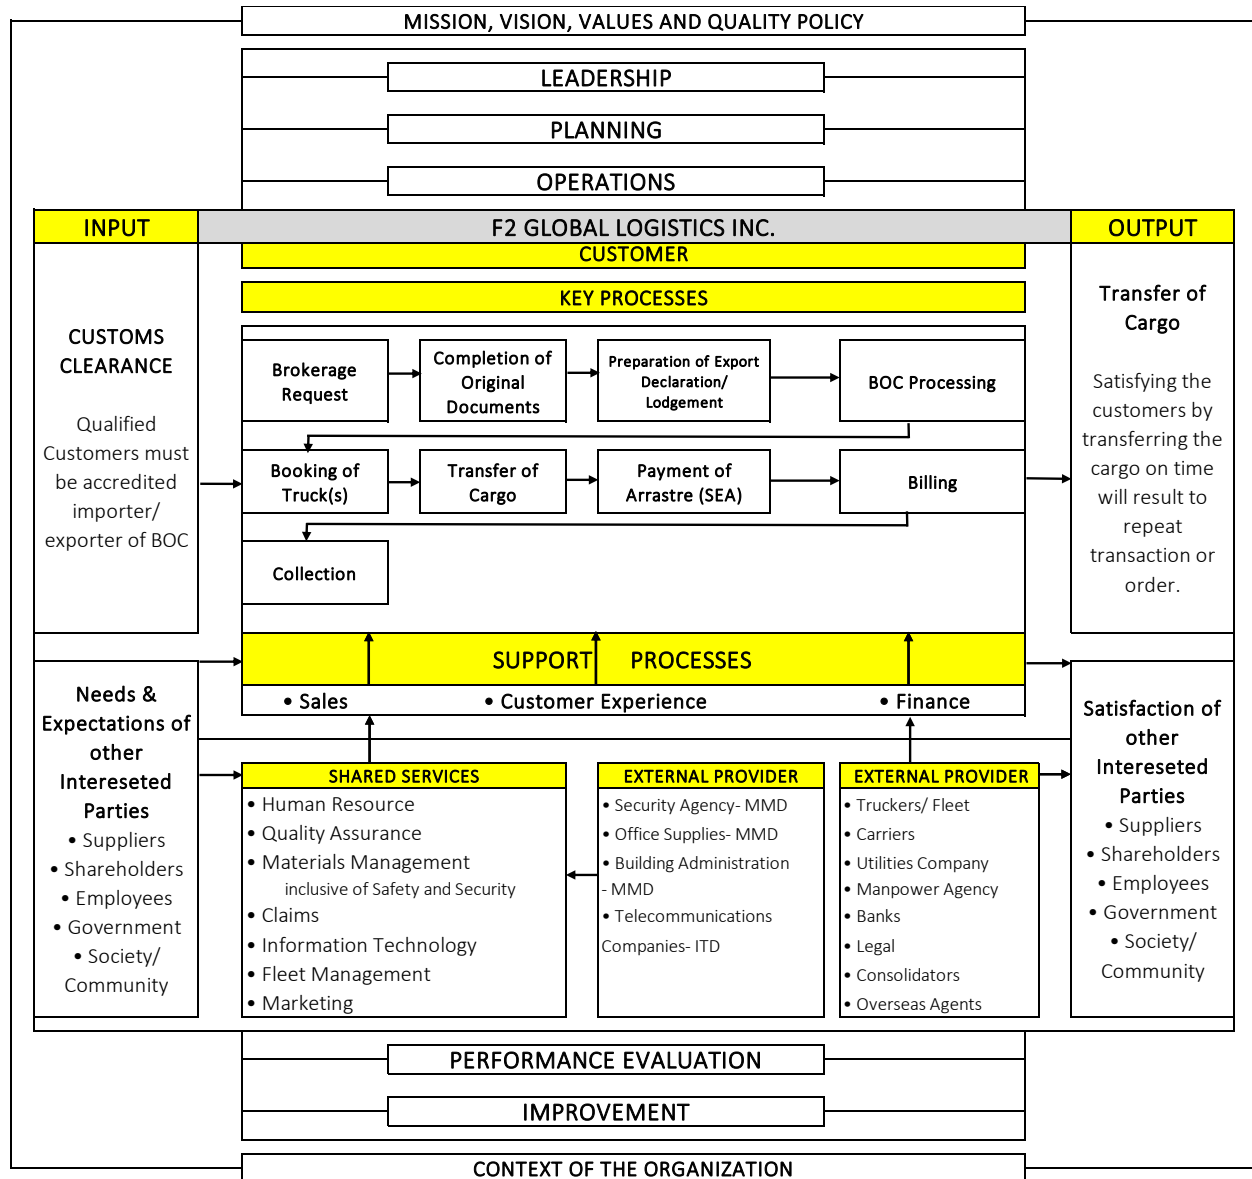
MISSION, VISION, VALUES AND QUALITY POLICY

LEADERSHIP

PLANNING

OPERATIONS

INPUT

F2 GLOBAL LOGISTICS INC.

OUTPUT

CUSTOMER

KEY PROCESSES

CUSTOMS CLEARANCE

Qualified Customers must be accredited importer/ exporter of BOC

Brokerage Request

Completion of Original Documents

Preparation of Export Declaration/ Lodgement

BOC Processing

Booking of Truck(s)

Transfer of Cargo

Payment of Arrastre (SEA)

Billing

Collection

Transfer of Cargo

Satisfying the customers by transferring the cargo on time will result to repeat transaction or order.

SUPPORT PROCESSES

• Sales • Customer Experience • Finance

Needs & Expectations of other Intereseted Parties
• Suppliers
• Shareholders
• Employees
• Government
• Society/ Community

SHARED SERVICES
• Human Resource
• Quality Assurance
• Materials Management inclusive of Safety and Security
• Claims
• Information Technology
• Fleet Management
• Marketing

EXTERNAL PROVIDER
• Security Agency- MMD
• Office Supplies- MMD
• Building Administration - MMD
• Telecommunications Companies- ITD

EXTERNAL PROVIDER
• Truckers/ Fleet
• Carriers
• Utilities Company
• Manpower Agency
• Banks
• Legal
• Consolidators
• Overseas Agents

Satisfaction of other Intereseted Parties
• Suppliers
• Shareholders
• Employees
• Government
• Society/ Community

PERFORMANCE EVALUATION

IMPROVEMENT

CONTEXT OF THE ORGANIZATION